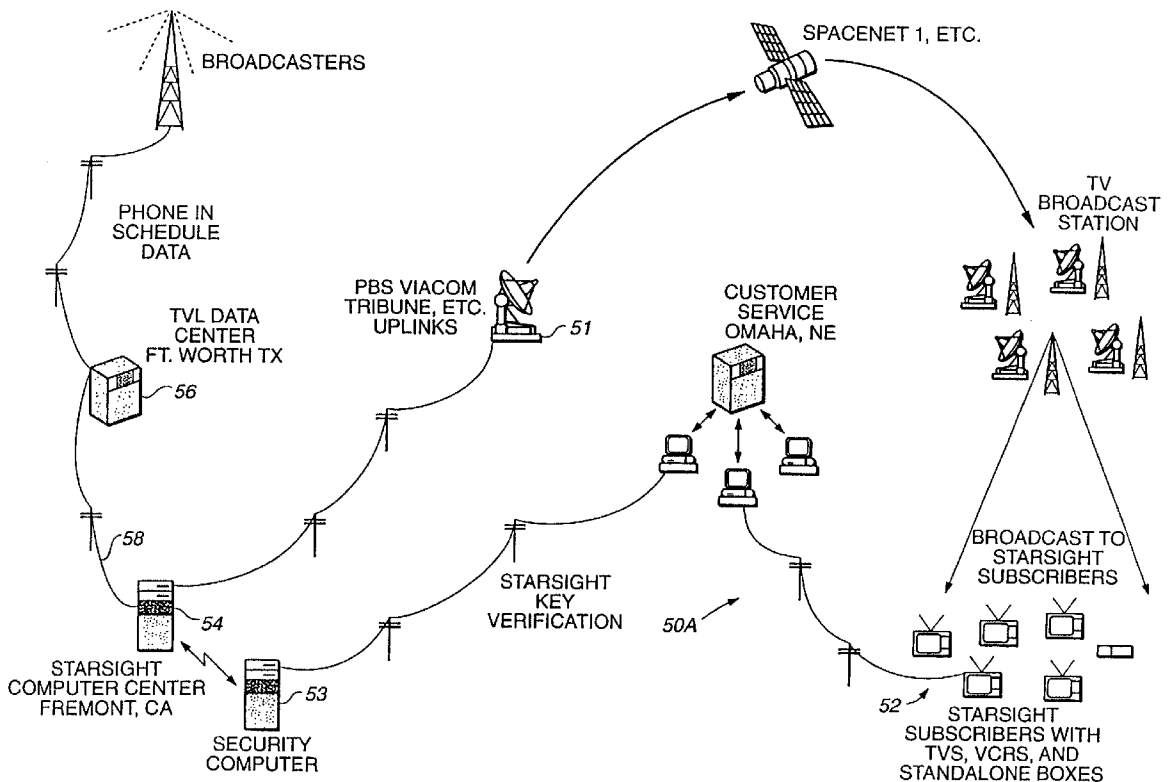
BROADCASTERS

SPACENET 1, ETC.

TV BROADCAST STATION

PHONE IN SCHEDULE DATA

PBS VIACOM TRIBUNE, ETC. UPLINKS

51

CUSTOMER SERVICE OMAHA, NE

TVL DATA CENTER FT. WORTH TX

56

58

54

STARSIGHT COMPUTER CENTER FREMONT, CA

53

SECURITY COMPUTER

STARSIGHT KEY VERIFICATION

50A

BROADCAST TO STARSIGHT SUBSCRIBERS

52

STARSIGHT SUBSCRIBERS WITH TVS, VCRS, AND STANDALONE BOXES